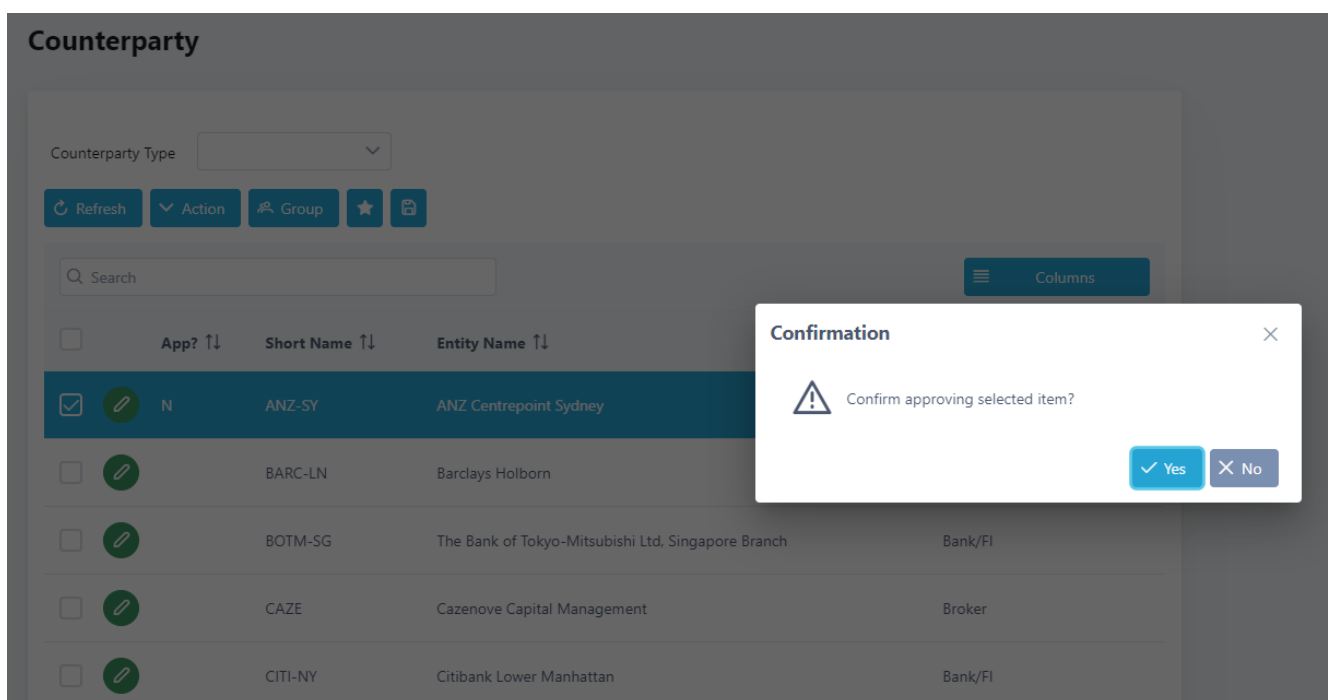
Counterparty

Counterparty Type

Refresh Action Group

Search

Columns

| | App? | Short Name | Entity Name | |
|---|---|---|---|---|
| | N | ANZ-SY | ANZ Centrepoint Sydney | |
| | | BARC-LN | Barclays Holborn | |
| | | BOTM-SG | The Bank of Tokyo-Mitsubishi Ltd, Singapore Branch | Bank/FI |
| | | CAZE | Cazenove Capital Management | Broker |
| | | CITI-NY | Citibank Lower Manhattan | Bank/FI |

Confirmation

Confirm approving selected item?

Yes No